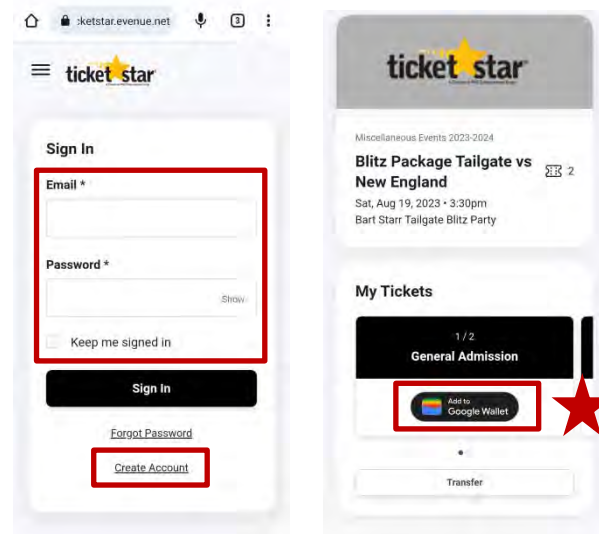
:ketstar.evenue.net

3

ticket star

Sign In

Email *

Password *

Show

Keep me signed in

Sign In

Forgot Password

Create Account

ticket star

Miscellaneous Events 2023-2024

Blitz Package Tailgate vs New England

2

Sat, Aug 19, 2023 • 3:30pm

Bart Starr Tailgate Blitz Party

My Tickets

1 / 2

General Admission

Add to Google Wallet

Transfer